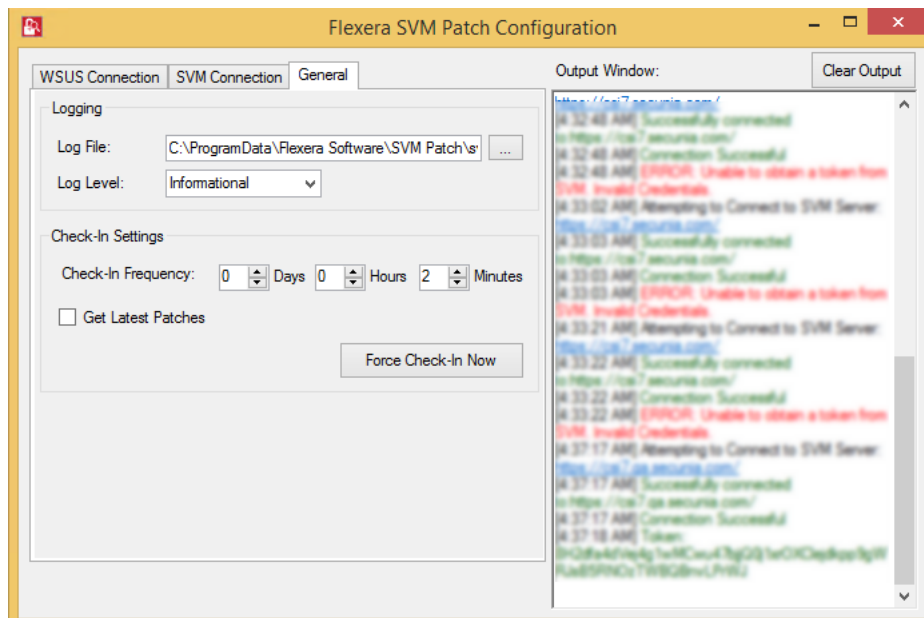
Flexera SVM Patch Configuration

WSUS Connection | SVM Connection | General

Logging

Log File: C:\ProgramData\Flexera Software\SVM Patch\s ...

Log Level: Informational

Check-In Settings

Check-In Frequency: 0 Days 0 Hours 2 Minutes

Get Latest Patches

Force Check-In Now

Output Window:

Clear Output

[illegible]